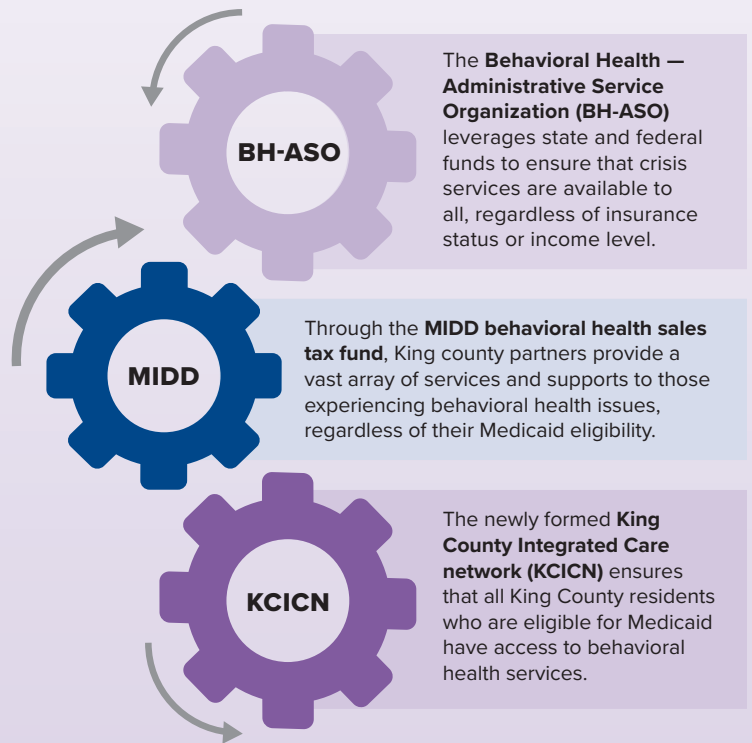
BH-ASO

The **Behavioral Health — Administrative Service Organization (BH-ASO)** leverages state and federal funds to ensure that crisis services are available to all, regardless of insurance status or income level.

MIDD

Through the **MIDD behavioral health sales tax fund**, King county partners provide a vast array of services and supports to those experiencing behavioral health issues, regardless of their Medicaid eligibility.

KCICN

The newly formed **King County Integrated Care network (KCICN)** ensures that all King County residents who are eligible for Medicaid have access to behavioral health services.